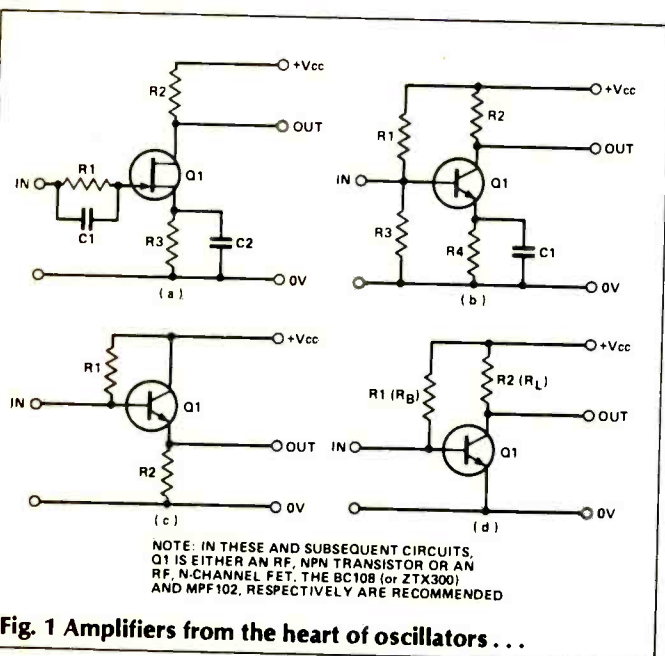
+Vcc
R2
OUT
R1
IN
Q1
C1
R3
C2
0V
(a)

+Vcc
R1
R2
OUT
IN
Q1
R3
R4
C1
0V
(b)

+Vcc
R1
IN
Q1
OUT
R2
0V
(c)

+Vcc
R1 ($R_B$)
R2 ($R_L$)
OUT
IN
Q1
0V
(d)

NOTE: IN THESE AND SUBSEQUENT CIRCUITS, Q1 IS EITHER AN RF, NPN TRANSISTOR OR AN RF, N-CHANNEL FET. THE BC108 (or ZTX300) AND MPF102, RESPECTIVELY ARE RECOMMENDED

Fig. 1 Amplifiers from the heart of oscillators . . .